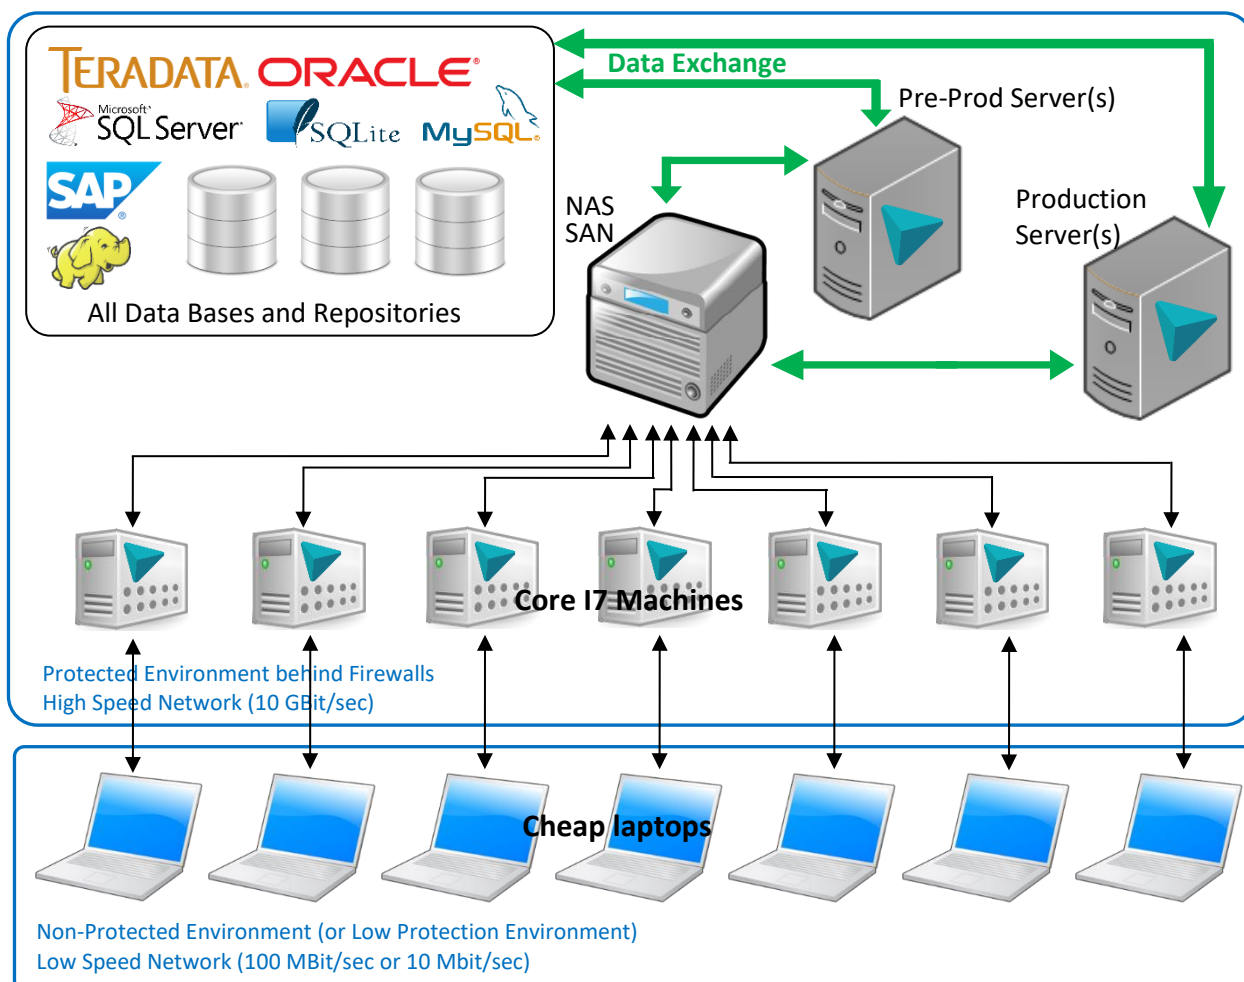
TERADATA ORACLE
Microsoft SQL Server
SQLite
MySQL
SAP
All Data Bases and Repositories

Data Exchange

Pre-Prod Server(s)

NAS
SAN

Production Server(s)

Core I7 Machines

Protected Environment behind Firewalls
High Speed Network (10 GBit/sec)

Cheap laptops

Non-Protected Environment (or Low Protection Environment)
Low Speed Network (100 MBit/sec or 10 Mbit/sec)